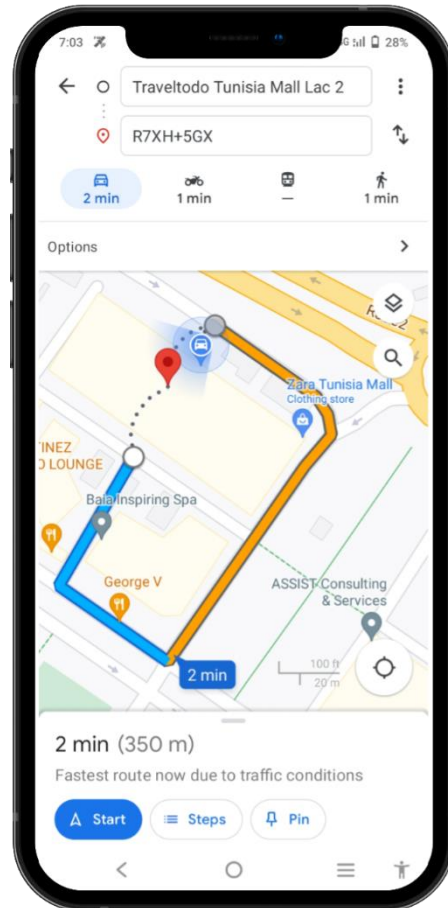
7:03 4G 28%

Traveltodo Tunisia Mall Lac 2

R7XH+5GX

2 min
1 min
—
1 min

Options

R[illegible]2

Zara Tunisia Mall
Clothing store

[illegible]TINEZ
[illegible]O LOUNGE

Bala Inspiring Spa

George V

ASSIST Consulting & Services

2 min

100 ft
20 m

2 min (350 m)
Fastest route now due to traffic conditions

Start
Steps
Pin